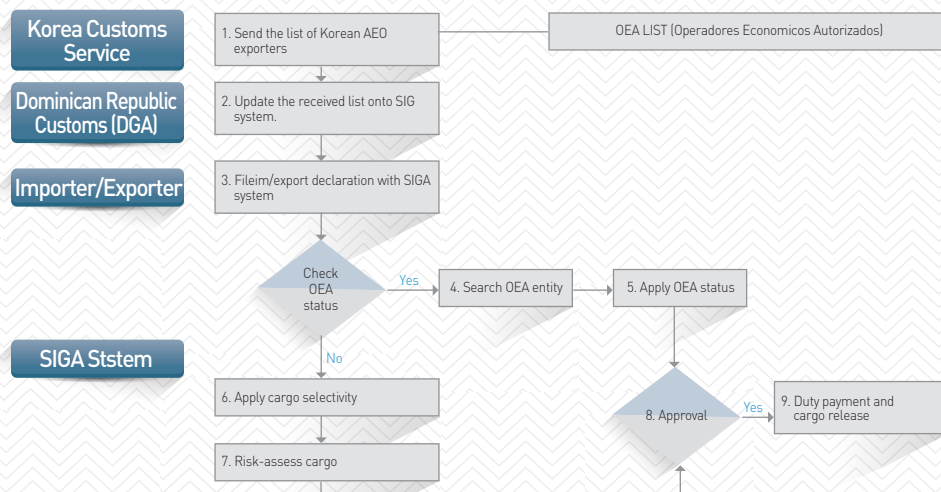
Korea Customs Service

1. Send the list of Korean AEO exporters

OEA LIST (Operadores Economicos Autorizados)

Dominican Republic Customs (DGA)

2. Update the received list onto SIG system.

Importer/Exporter

3. Fileim/export declaration with SIGA system

Check OEA status

Yes

4. Search OEA entity

5. Apply OEA status

SIGA Ststem

No

6. Apply cargo selectivity

8. Approval

Yes

9. Duty payment and cargo release

7. Risk-assess cargo